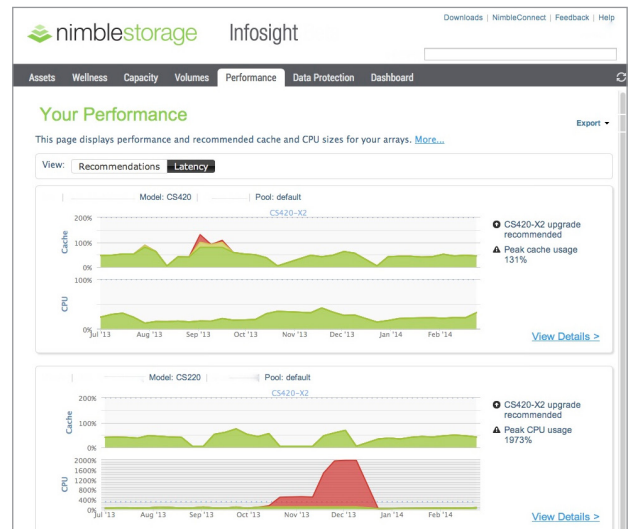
nimblestorage Infosight

Downloads | NimbleConnect | Feedback | Help

Assets Wellness Capacity Volumes Performance Data Protection Dashboard

Your Performance

Export

This page displays performance and recommended cache and CPU sizes for your arrays. More...

View: Recommendations Latency

Model: CS420 | Pool: default

CS420-X2

200%
100%
0%
Cache

100%
0%
CPU

Jul '13 Aug '13 Sep '13 Oct '13 Nov '13 Dec '13 Jan '14 Feb '14

CS420-X2 upgrade recommended

Peak cache usage 131%

View Details >

Model: CS220 | Pool: default

CS420-X2

200%
100%
0%
Cache

2000%
1600%
1200%
800%
400%
0%
CPU

Jul '13 Aug '13 Sep '13 Oct '13 Nov '13 Dec '13 Jan '14 Feb '14

CS420-X2 upgrade recommended

Peak CPU usage 1973%

View Details >